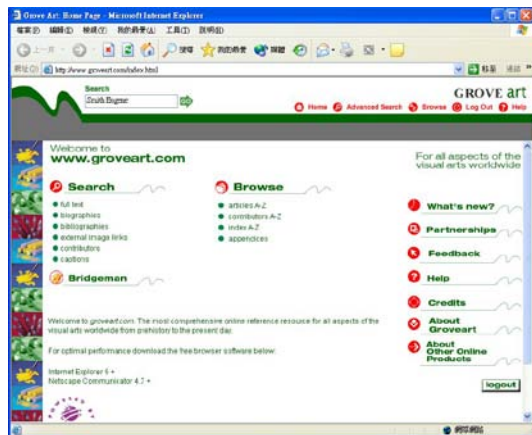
Grove Art: Home Page - Microsoft Internet Explorer

檔案(F) 編輯(E) 檢視(V) 我的最愛(A) 工具(T) 說明(H)

上一頁 搜尋 我的最愛

網址(D) http://www.groveart.com/index.html

移至 連結

Search

South Bugene

GROVE art

Home Advanced Search Browse Log Out Help

Welcome to
www.groveart.com

For all aspects of the visual arts worldwide

Search

full text
biographies
bibliographies
external image links
contributors
captions

Browse

articles A-Z
contributors A-Z
index A-Z
appendices

Bridgeman

What's new?

Partnerships

Feedback

Help

Credits

About Groveart

About Other Online Products

Welcome to groveart.com. The most comprehensive online reference resource for all aspects of the visual arts worldwide from prehistory to the present day.

For optimal performance download the free browser software below:

Internet Explorer 6 +
Netscape Communicator 4.7 +

logout

網際網路